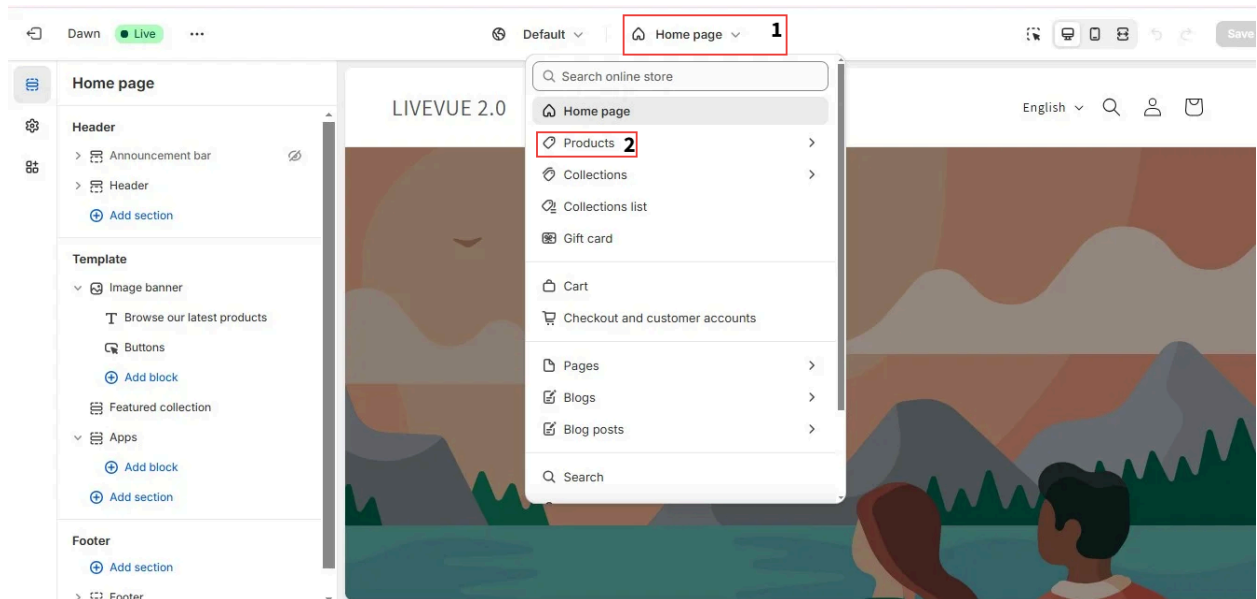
Dawn Live ···

Default

Home page 1

Save

Home page

Header

Announcement bar

Header

Add section

Template

Image banner

Browse our latest products

Buttons

Add block

Featured collection

Apps

Add block

Add section

Footer

Add section

Footer

Search online store

Home page

Products 2

Collections

Collections list

Gift card

Cart

Checkout and customer accounts

Pages

Blogs

Blog posts

Search

LIVEVUE 2.0

English